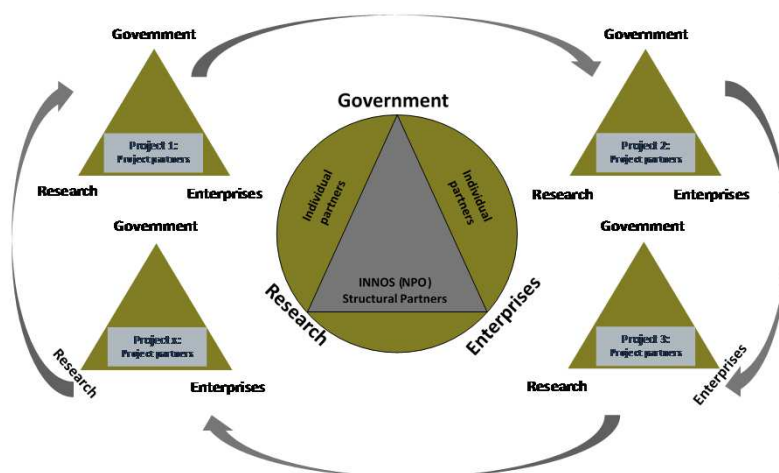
Government

Project 1:
Project partners

Research

Enterprises

Government

Project 2:
Project partners

Research

Enterprises

Government

Individual partners

Individual partners

INNOS (NPO)
Structural Partners

Research

Enterprises

Government

Project x:
Project partners

Research

Enterprises

Government

Project 3:
Project partners

Research

Enterprises